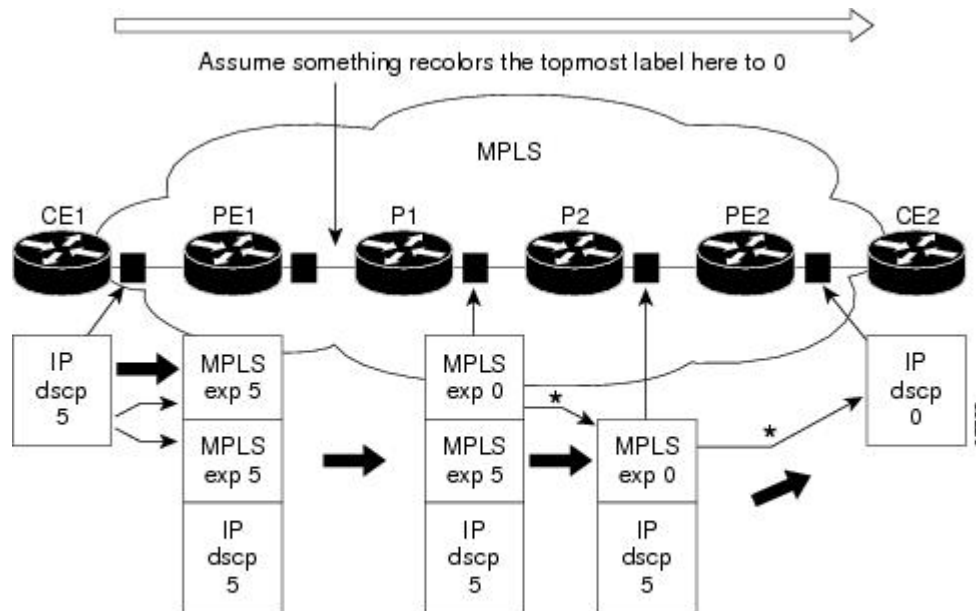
Assume something recolors the topmost label here to 0

MPLS

CE1

PE1

P1

P2

PE2

CE2

IP
dscp
5

MPLS
exp 5

MPLS
exp 5

IP
dscp
5

MPLS
exp 0

MPLS
exp 5

IP
dscp
5

*

MPLS
exp 0

IP
dscp
5

*

IP
dscp
0